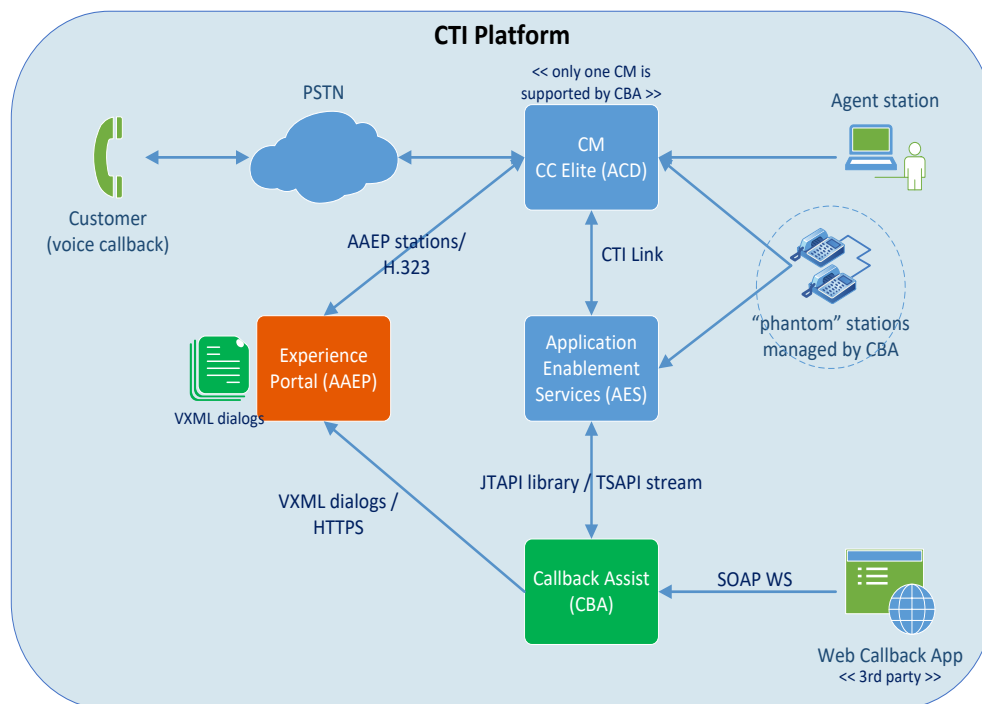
CTI Platform

PSTN

<< only one CM is supported by CBA >>

Agent station

Customer (voice callback)

CM CC Elite (ACD)

AAEP stations/ H.323

CTI Link

"phantom" stations managed by CBA

VXML dialogs

Experience Portal (AAEP)

Application Enablement Services (AES)

JTAPI library / TSAPI stream

VXML dialogs / HTTPS

Callback Assist (CBA)

SOAP WS

Web Callback App << 3rd party >>